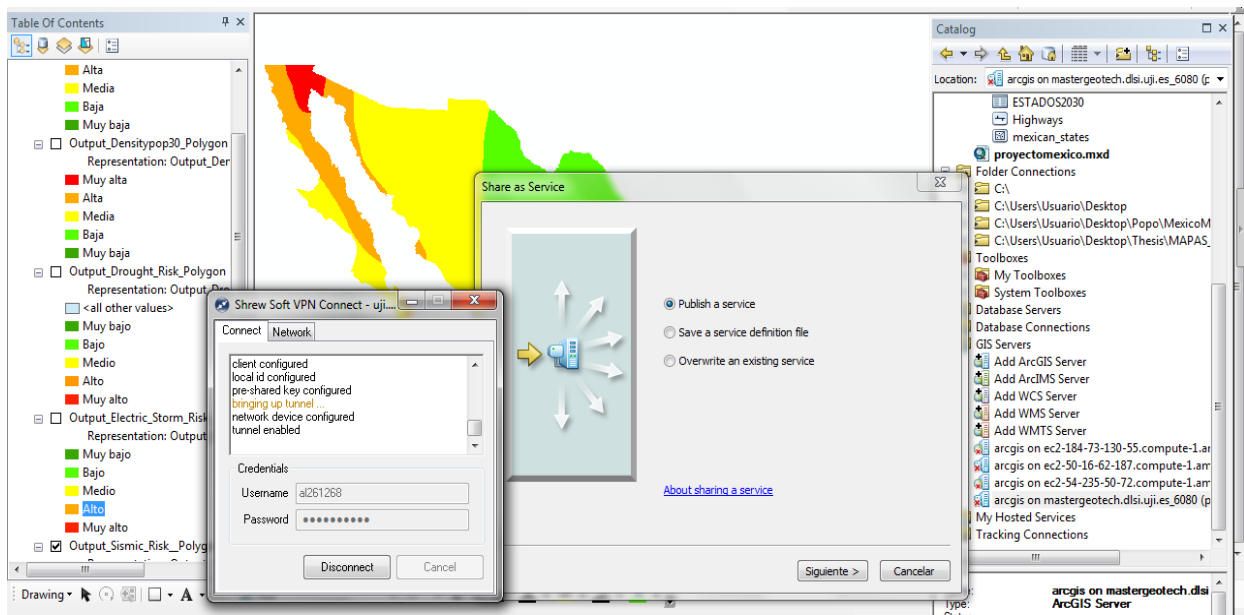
Table Of Contents

Alta
Media
Baja
Muy baja
Output_Densitypop30_Polygon
Representation: Output_Der
Muy alta
Alta
Media
Baja
Muy baja
Output_Drought_Risk_Polygon
Representation: Output_Dro
<all other values>
Muy bajo
Bajo
Medio
Alto
Muy alto
Output_Electric_Storm_Risk
Representation: Output
Muy bajo
Bajo
Medio
Alto
Muy alto
Output_Sismic_Risk_Polyg

Drawing

Shrew Soft VPN Connect - uji...

Connect Network

client configured
local id configured
pre-shared key configured
bringing up tunnel ...
network device configured
tunnel enabled

Credentials
Username al261268
Password ••••••••••

Disconnect Cancel

Share as Service

Publish a service
Save a service definition file
Overwrite an existing service

About sharing a service

Siguiente > Cancelar

Catalog

Location: arcgis on mastergeotech.dlsi.uji.es_6080 (p

ESTADOS2030
Highways
mexican_states
proyectomexico.mxd
Folder Connections
C:\
C:\Users\Usuario\Desktop
C:\Users\Usuario\Desktop\Popo\MexicoM
C:\Users\Usuario\Desktop\Thesis\MAPAS_
Toolboxes
My Toolboxes
System Toolboxes
Database Servers
Database Connections
GIS Servers
Add ArcGIS Server
Add ArcIMS Server
Add WCS Server
Add WMS Server
Add WMTS Server
arcgis on ec2-184-73-130-55.compute-1.ar
arcgis on ec2-50-16-62-187.compute-1.am
arcgis on ec2-54-235-50-72.compute-1.am
arcgis on mastergeotech.dlsi.uji.es_6080 (p
My Hosted Services
Tracking Connections

arcgis on mastergeotech.dlsi
Type: ArcGIS Server